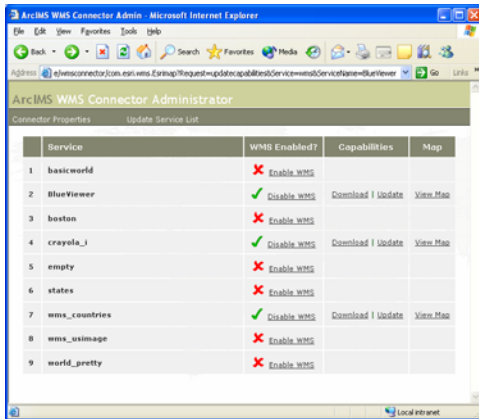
ArcIMS WMS Connector Admin - Microsoft Internet Explorer

File Edit View Favorites Tools Help

Back Search Favorites Media

Address e/wmsconnector/com.esri.wms.Esrimap?Request=updatecapabilities&Service=wms&ServiceName=BlueViewer Go Links

ArcIMS WMS Connector Administrator

Connector Properties Update Service List

| | Service | WMS Enabled? | Capabilities | Map |
|---|---|---|---|---|
| 1 | basicworld | ✗ Enable WMS | | |
| 2 | BlueViewer | ✓ Disable WMS | Download \| Update | View Map |
| 3 | boston | ✗ Enable WMS | | |
| 4 | crayola_i | ✓ Disable WMS | Download \| Update | View Map |
| 5 | empty | ✗ Enable WMS | | |
| 6 | states | ✗ Enable WMS | | |
| 7 | wms_countries | ✓ Disable WMS | Download \| Update | View Map |
| 8 | wms_usimage | ✗ Enable WMS | | |
| 9 | world_pretty | ✗ Enable WMS | | |

Local intranet